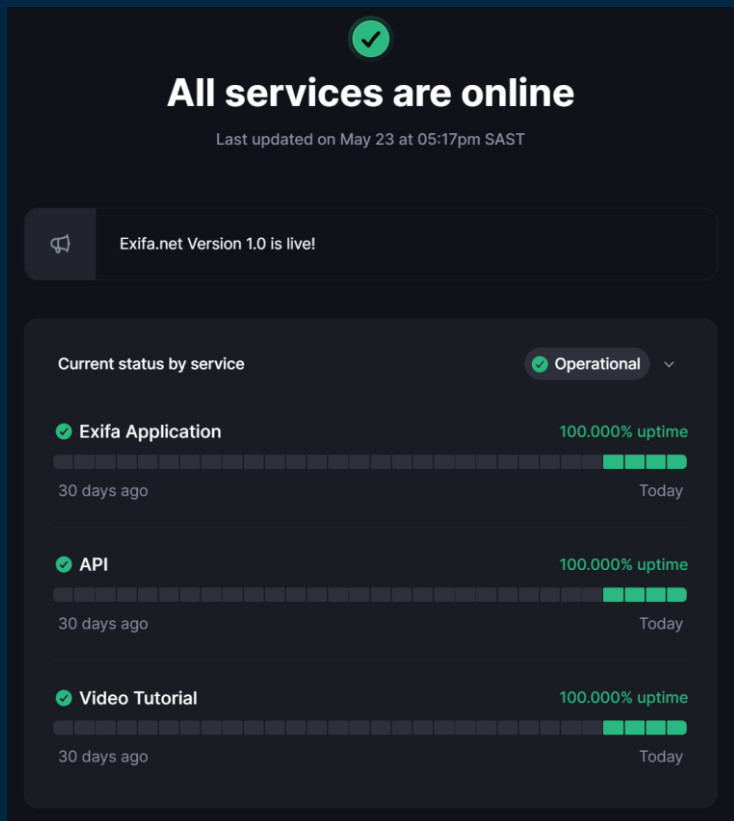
All services are online

Last updated on May 23 at 05:17pm SAST

Exifa.net Version 1.0 is live!

Current status by service

Operational

Exifa Application

100.000% uptime

30 days ago

Today

API

100.000% uptime

30 days ago

Today

Video Tutorial

100.000% uptime

30 days ago

Today